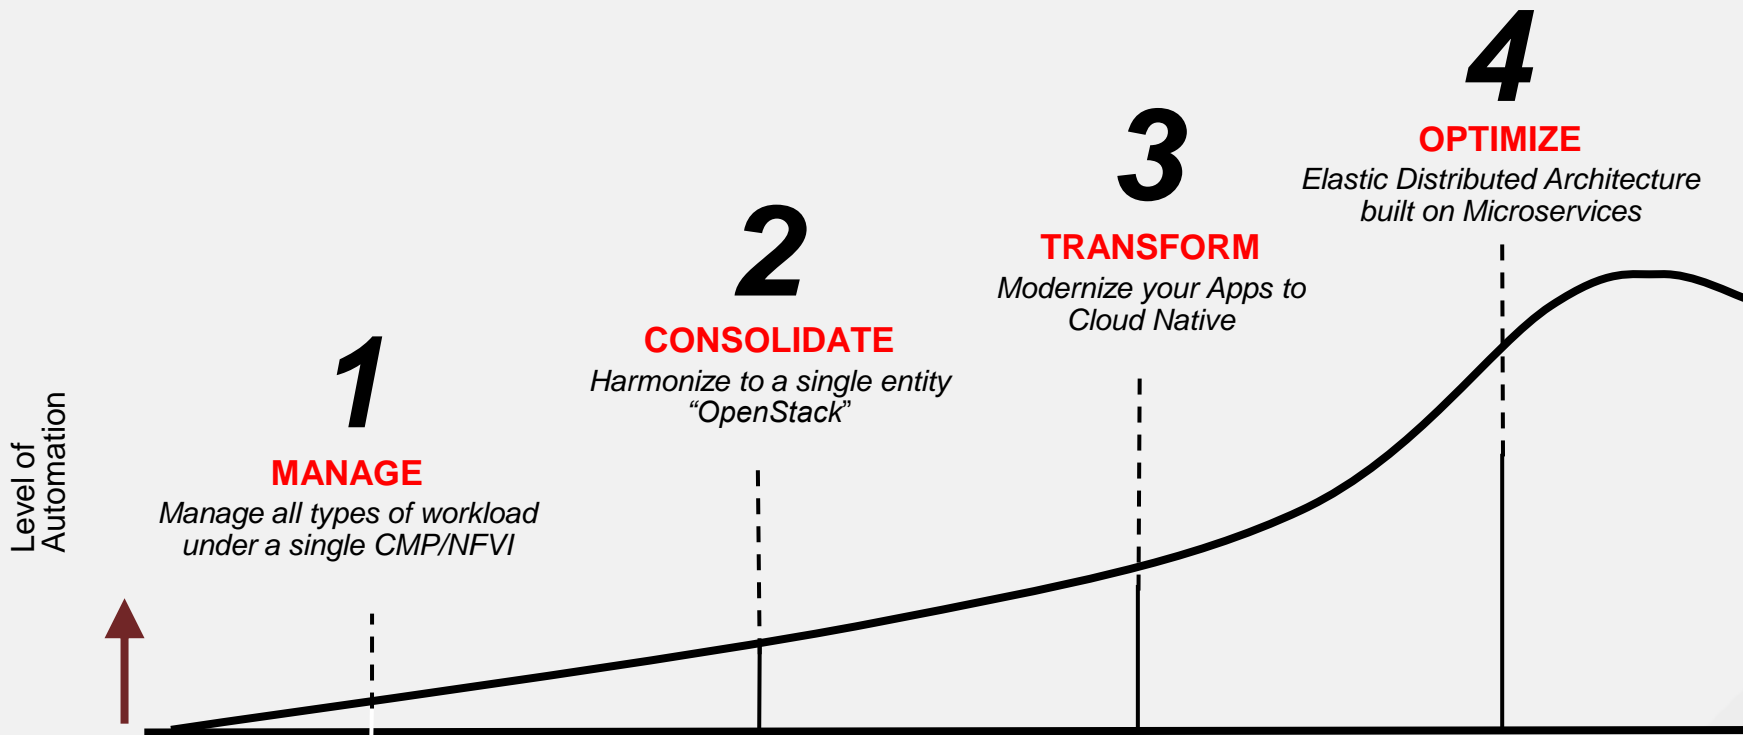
Level of Automation

1
MANAGE
Manage all types of workload under a single CMP/NFVI

2
CONSOLIDATE
Harmonize to a single entity "OpenStack"

3
TRANSFORM
Modernize your Apps to Cloud Native

4
OPTIMIZE
Elastic Distributed Architecture built on Microservices